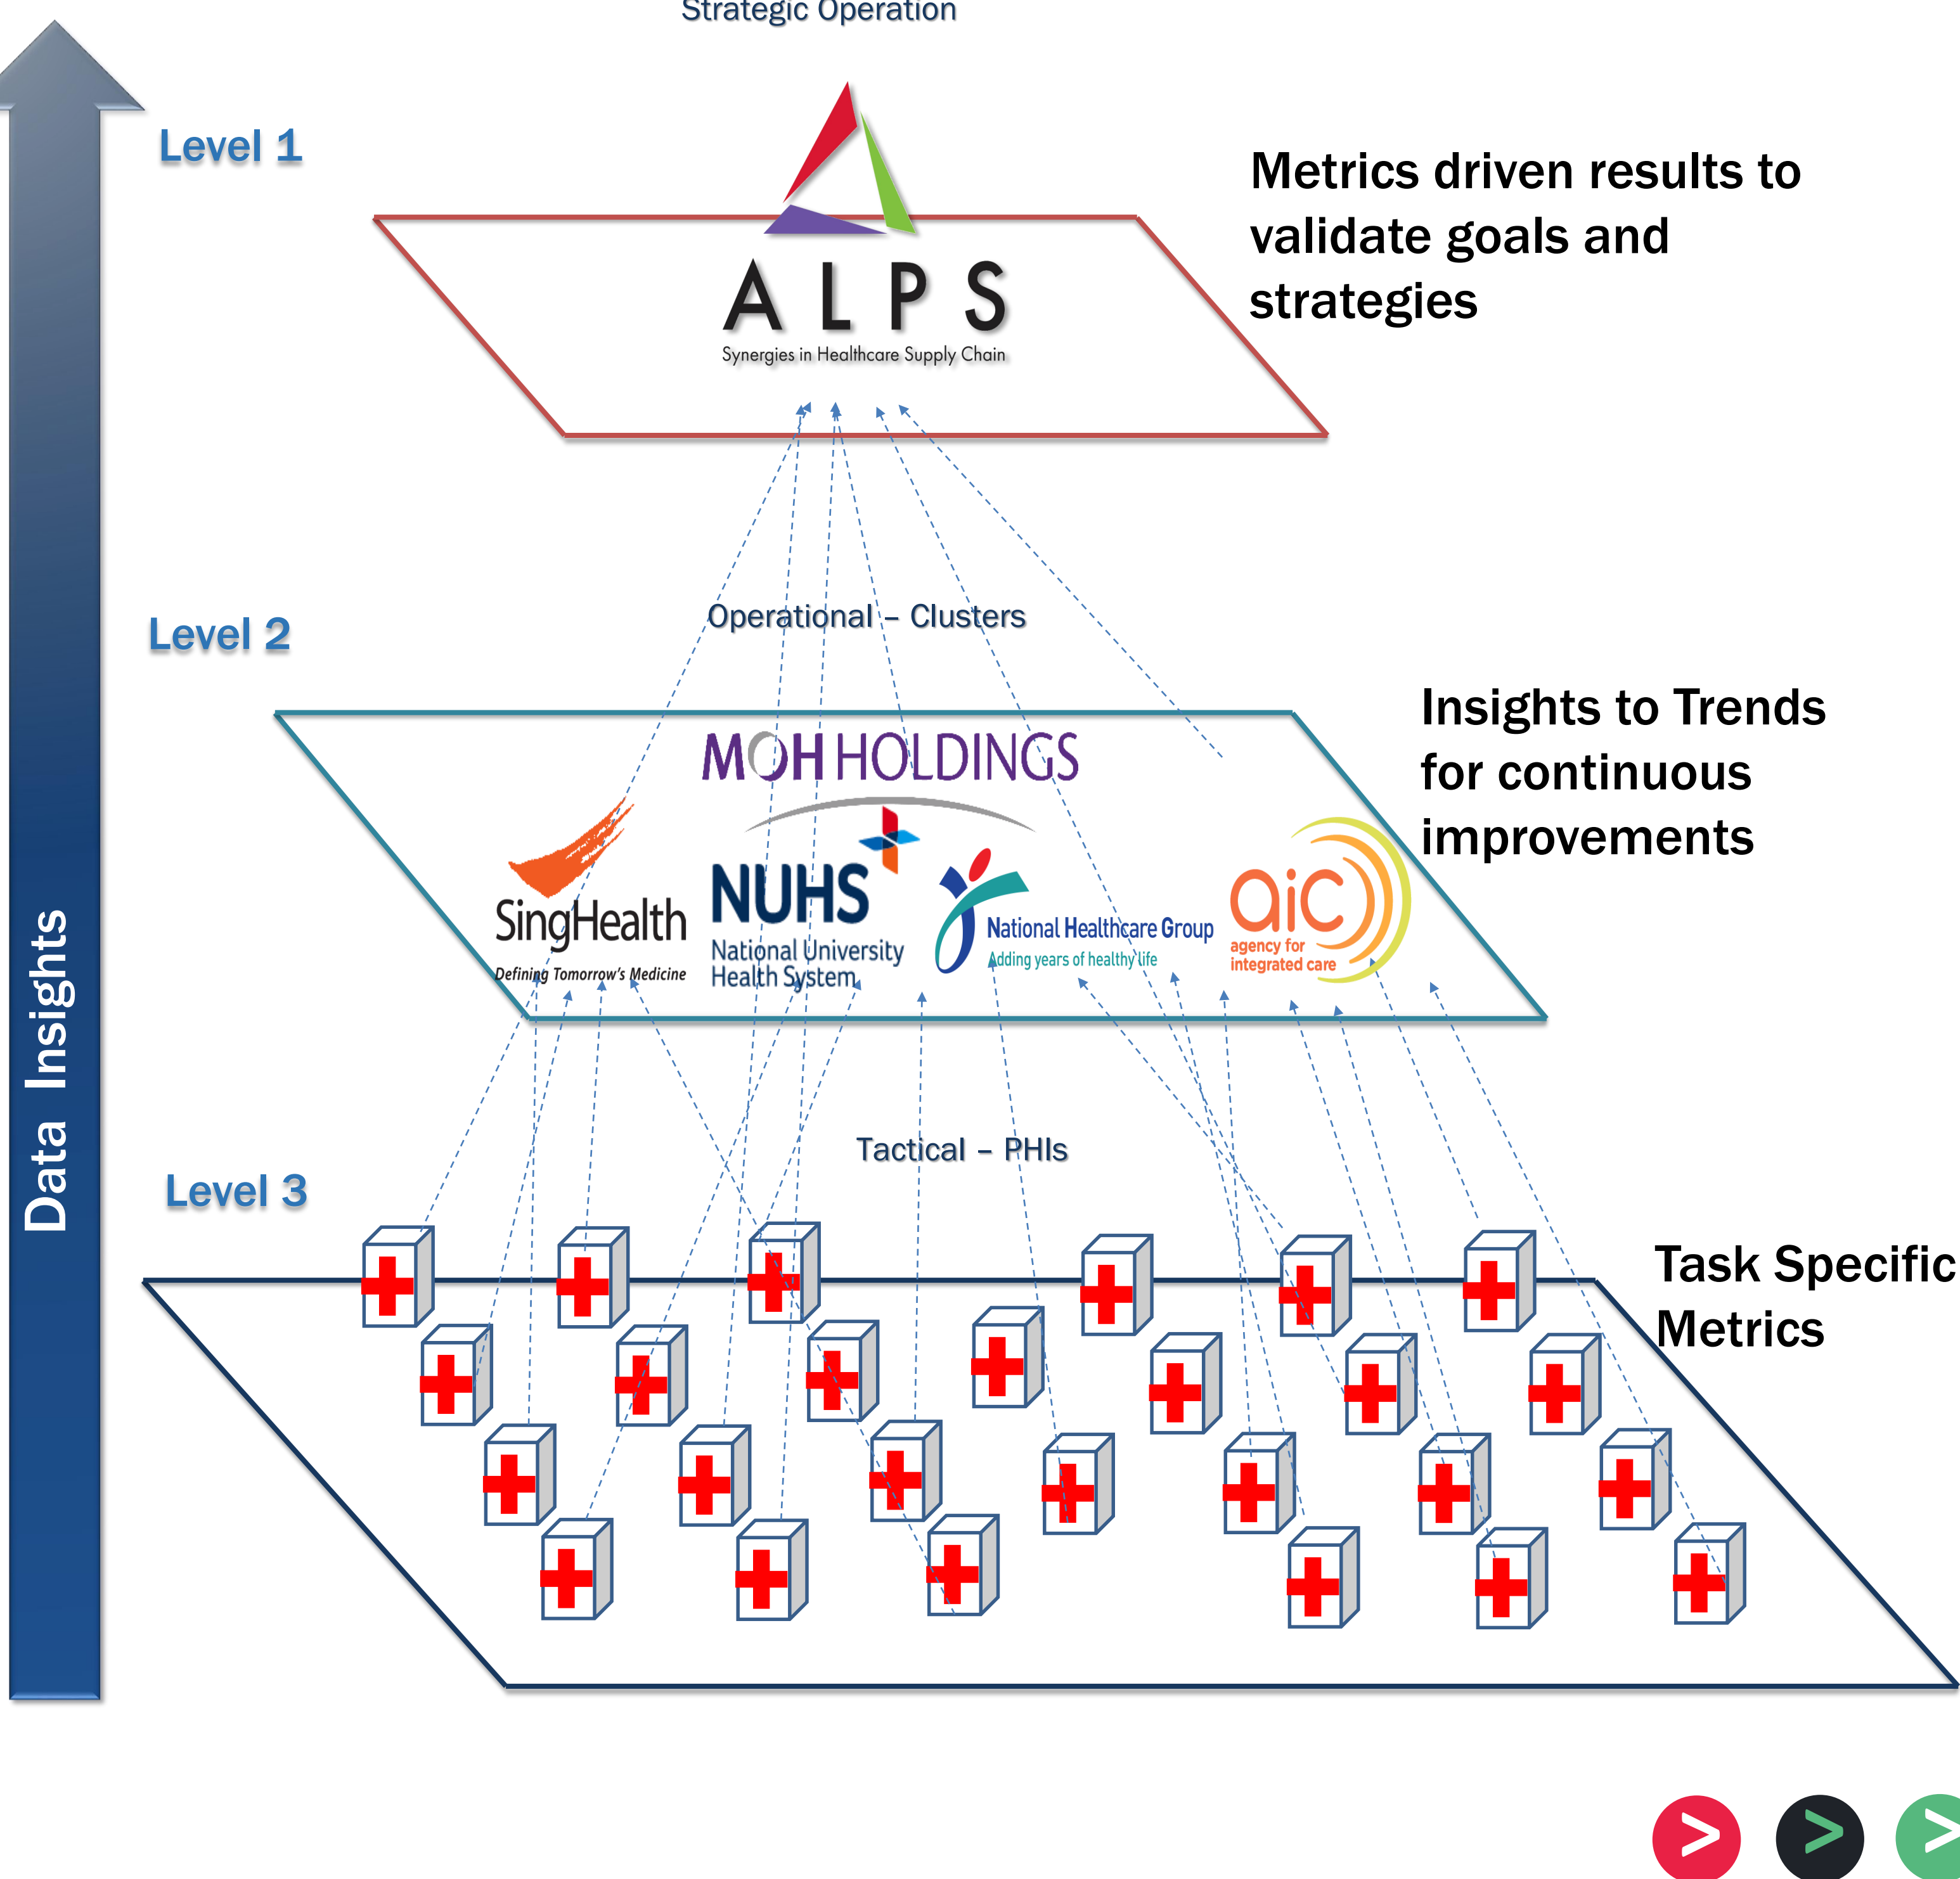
Strategic Operation

Level 1

ALPS
Synergies in Healthcare Supply Chain

Metrics driven results to validate goals and strategies

Level 2

Operational – Clusters

MOH HOLDINGS

SingHealth
Defining Tomorrow's Medicine

NUHS
National University Health System

National Healthcare Group
Adding years of healthy life

aic
agency for integrated care

Insights to Trends for continuous improvements

Level 3

Tactical – PHIs

Task Specific Metrics

Data Insights